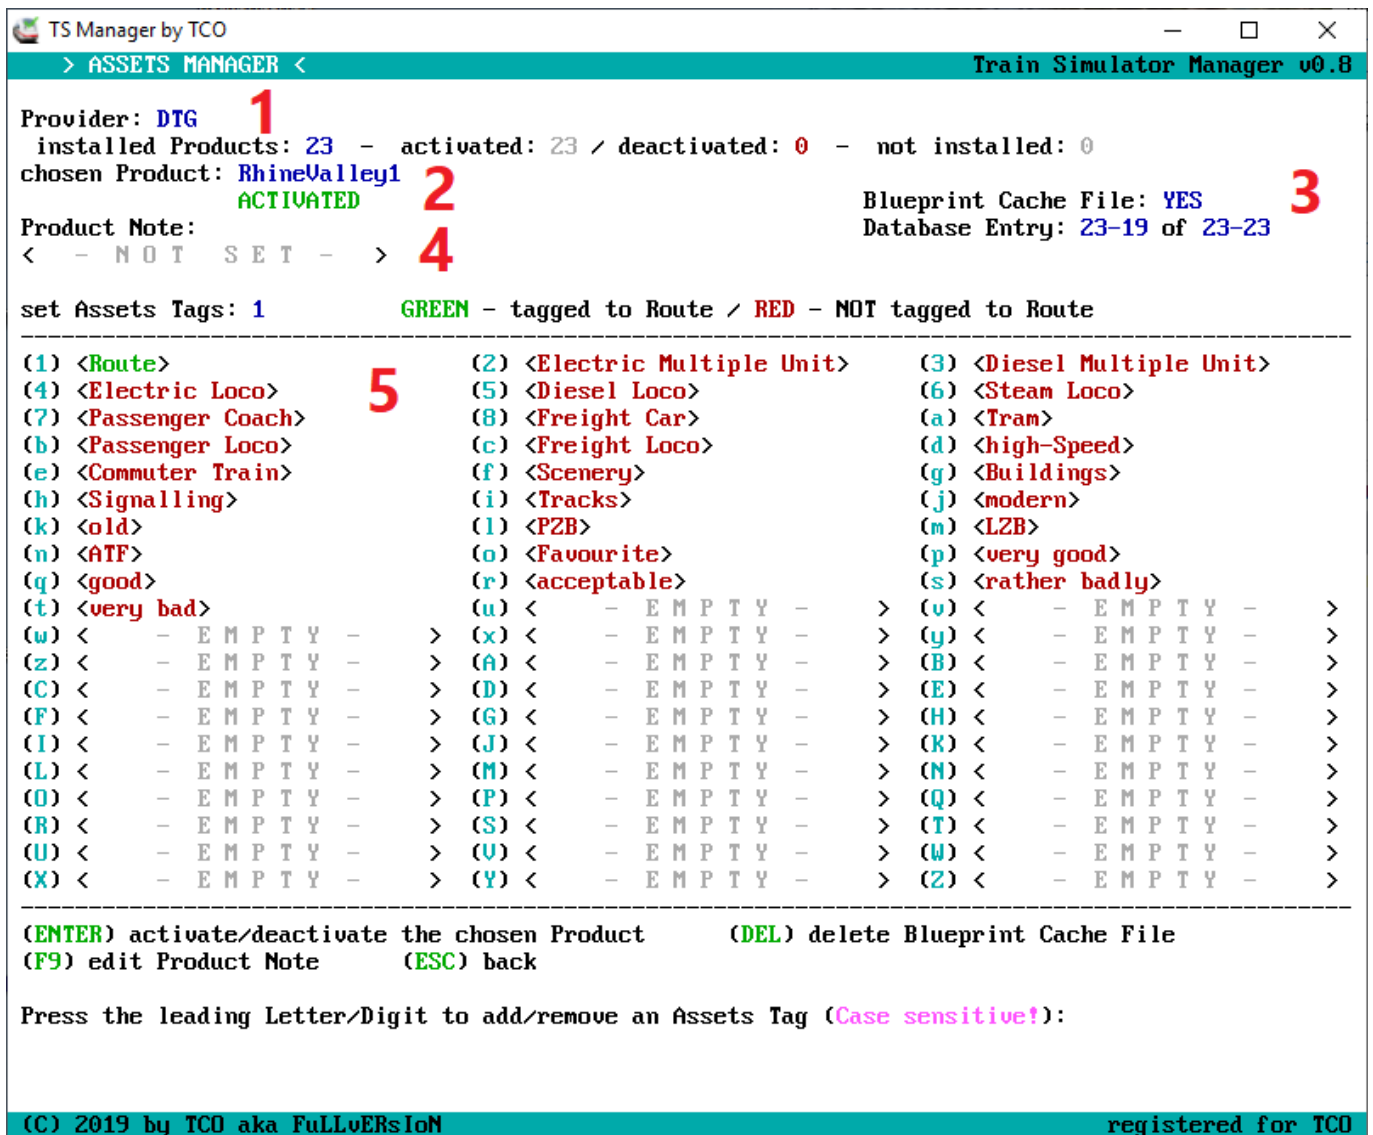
TS Manager by TCO

> ASSETS MANAGER < Train Simulator Manager v0.8

Provider: DTG 1
installed Products: 23 - activated: 23 / deactivated: 0 - not installed: 0
chosen Product: RhineValley1
ACTIVATED 2
Blueprint Cache File: YES 3
Database Entry: 23-19 of 23-23
Product Note:
< - N O T S E T - > 4

set Assets Tags: 1 GREEN - tagged to Route / RED - NOT tagged to Route

| | | |
|---|---|---|
| (1) <Route> | (2) <Electric Multiple Unit> | (3) <Diesel Multiple Unit> |
| (4) <Electric Loco> 5 | (5) <Diesel Loco> | (6) <Steam Loco> |
| (7) <Passenger Coach> | (8) <Freight Car> | (a) <Tram> |
| (b) <Passenger Loco> | (c) <Freight Loco> | (d) <high-Speed> |
| (e) <Commuter Train> | (f) <Scenery> | (g) <Buildings> |
| (h) <Signalling> | (i) <Tracks> | (j) <modern> |
| (k) <old> | (l) <PZB> | (m) <LZB> |
| (n) <ATF> | (o) <Favourite> | (p) <very good> |
| (q) <good> | (r) <acceptable> | (s) <rather badly> |
| (t) <very bad> | (u) < - E M P T Y - > | (v) < - E M P T Y - > |
| (w) < - E M P T Y - > | (x) < - E M P T Y - > | (y) < - E M P T Y - > |
| (z) < - E M P T Y - > | (A) < - E M P T Y - > | (B) < - E M P T Y - > |
| (C) < - E M P T Y - > | (D) < - E M P T Y - > | (E) < - E M P T Y - > |
| (F) < - E M P T Y - > | (G) < - E M P T Y - > | (H) < - E M P T Y - > |
| (I) < - E M P T Y - > | (J) < - E M P T Y - > | (K) < - E M P T Y - > |
| (L) < - E M P T Y - > | (M) < - E M P T Y - > | (N) < - E M P T Y - > |
| (O) < - E M P T Y - > | (P) < - E M P T Y - > | (Q) < - E M P T Y - > |
| (R) < - E M P T Y - > | (S) < - E M P T Y - > | (T) < - E M P T Y - > |
| (U) < - E M P T Y - > | (V) < - E M P T Y - > | (W) < - E M P T Y - > |
| (X) < - E M P T Y - > | (Y) < - E M P T Y - > | (Z) < - E M P T Y - > |

(ENTER) activate/deactivate the chosen Product (DEL) delete Blueprint Cache File
(F9) edit Product Note (ESC) back

Press the leading Letter/Digit to add/remove an Assets Tag (Case sensitive!):

(C) 2019 by TCO aka FuLLvERsIoN registered for TCO